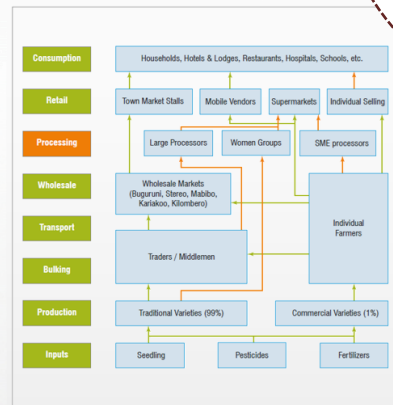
Consumption
Households, Hotels & Lodges, Restaurants, Hospitals, Schools, etc.

Retail
Town Market Stalls
Mobile Vendors
Supermarkets
Individual Selling

Processing
Large Processors
Women Groups
SME processors

Wholesale
Wholesale Markets (Buguruni, Stereo, Mabibo, Kariakoo, Kilombero)

Transport
Individual Farmers

Bulking
Traders / Middlemen

Production
Traditional Varieties (99%)
Commercial Varieties (1%)

Inputs
Seedling
Pesticides
Fertilizers